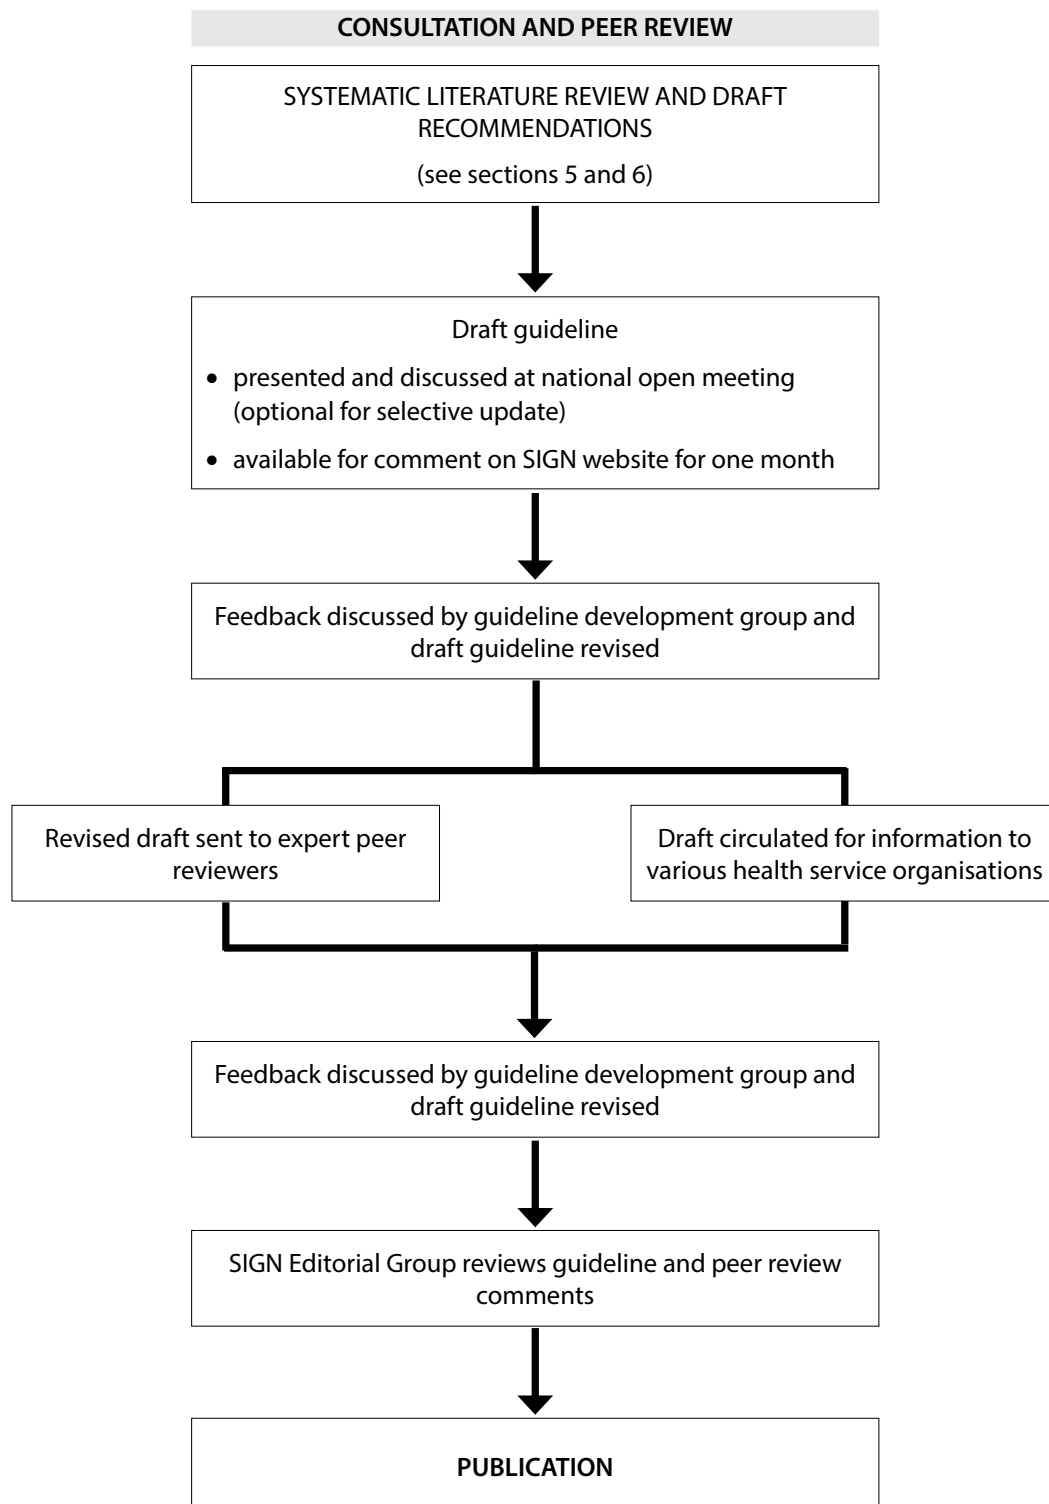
CONSULTATION AND PEER REVIEW

SYSTEMATIC LITERATURE REVIEW AND DRAFT RECOMMENDATIONS

(see sections 5 and 6)

Draft guideline

- presented and discussed at national open meeting (optional for selective update)
- available for comment on SIGN website for one month

Feedback discussed by guideline development group and draft guideline revised

Revised draft sent to expert peer reviewers

Draft circulated for information to various health service organisations

Feedback discussed by guideline development group and draft guideline revised

SIGN Editorial Group reviews guideline and peer review comments

PUBLICATION